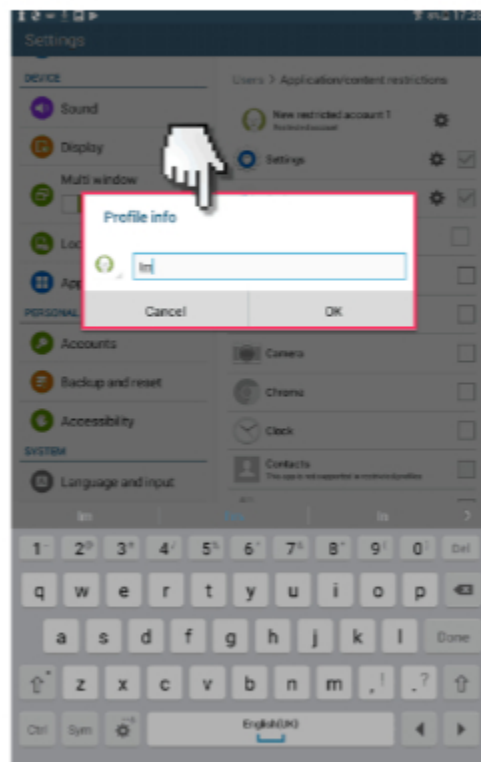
Settings

DEVICE

Sound

Display

Multi window

Loc

App

PERSONAL

Accounts

Backup and reset

Accessibility

SYSTEM

Language and input

Users > Application/content restrictions

New restricted account 1

Settings

Camera

Chrome

Clock

Contacts

Profile info

lm

Cancel

OK

lm

lm

1 2 3 4 5 6 7 8 9 0 Del

q w e r t y u i o p

a s d f g h j k l Done

z x c v b n m , .

Ctrl Sym English(UK)